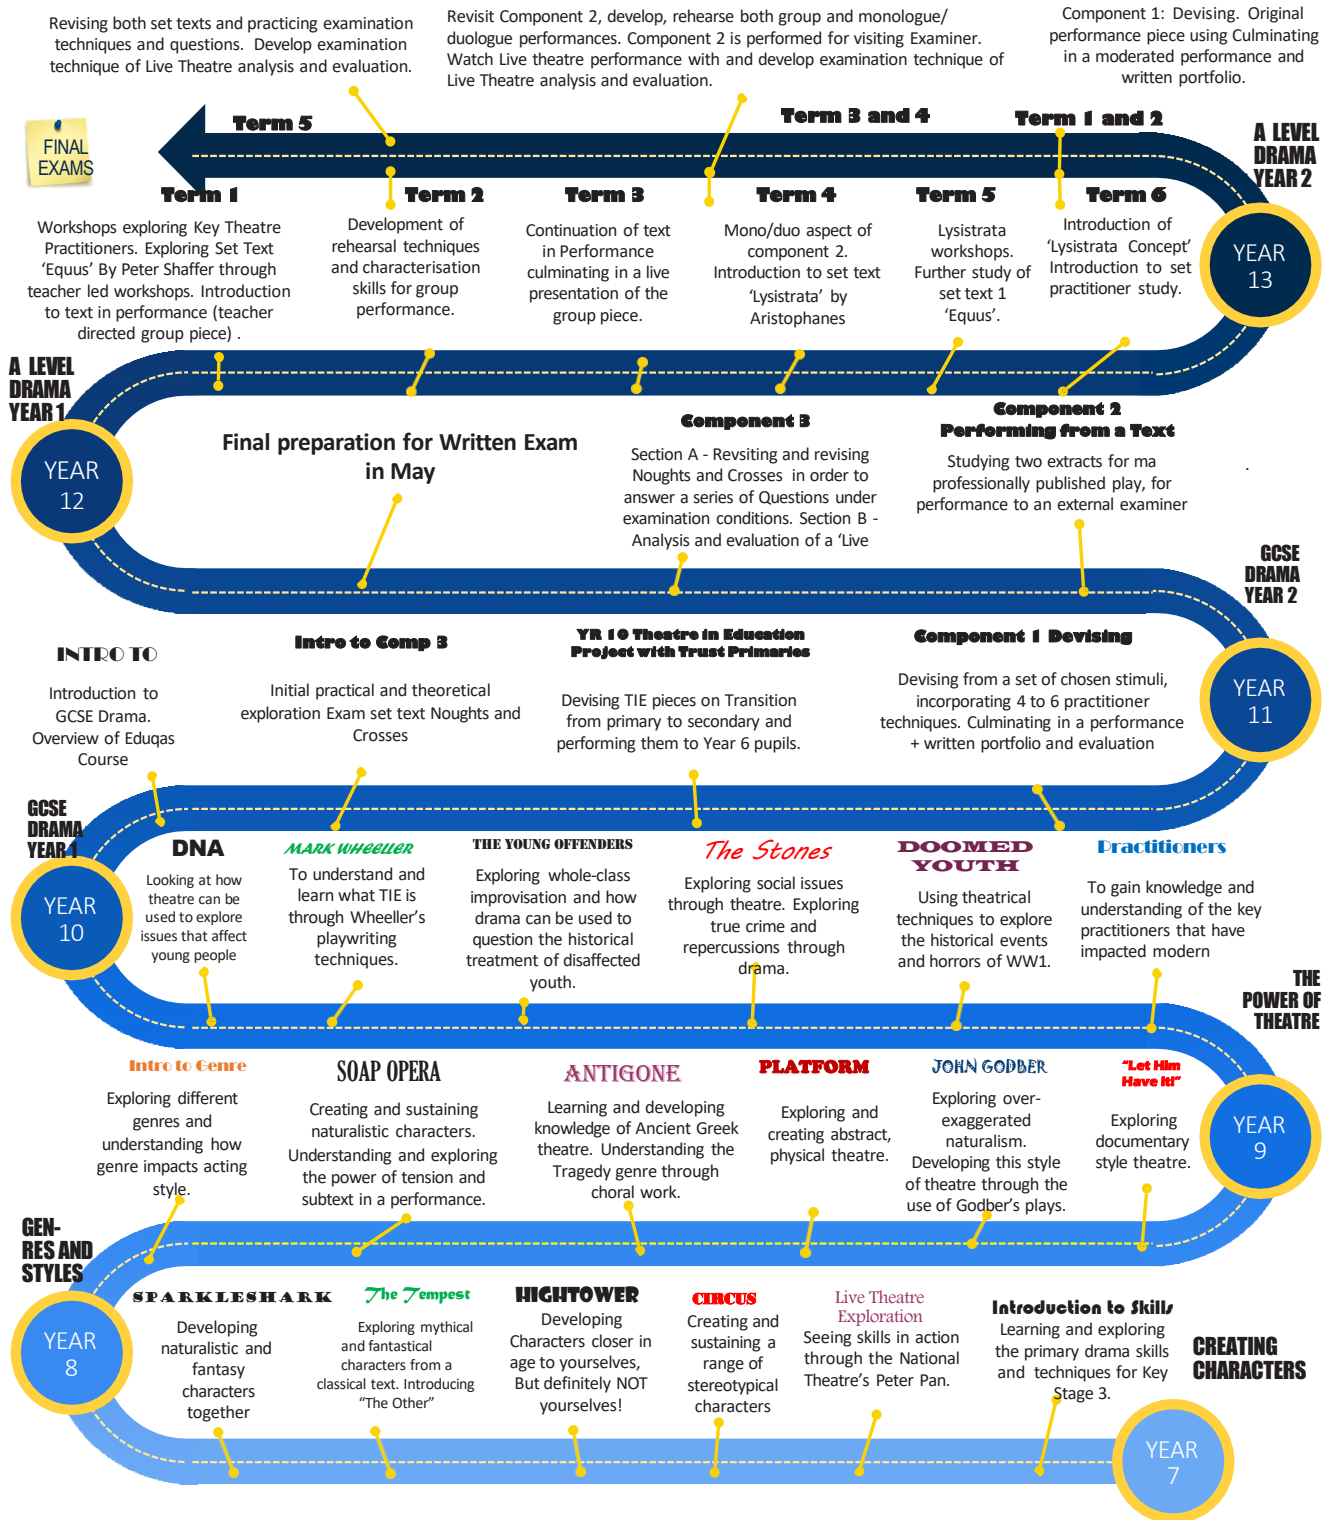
Revising both set texts and practicing examination techniques and questions. Develop examination technique of Live Theatre analysis and evaluation.

Revisit Component 2, develop, rehearse both group and monologue/ duologue performances. Component 2 is performed for visiting Examiner. Watch Live theatre performance with and develop examination technique of Live Theatre analysis and evaluation.

Component 1: Devising. Original performance piece using Culminating in a moderated performance and written portfolio.

FINAL EXAMS

Term 5

Term 3 and 4

Term 1 and 2

A LEVEL DRAMA YEAR 2

Term 1

Workshops exploring Key Theatre Practitioners. Exploring Set Text 'Equus' By Peter Shaffer through teacher led workshops. Introduction to text in performance (teacher directed group piece) .

Term 2

Development of rehearsal techniques and characterisation skills for group performance.

Term 3

Continuation of text in Performance culminating in a live presentation of the group piece.

Term 4

Mono/duo aspect of component 2. Introduction to set text 'Lysistrata' by Aristophanes

Term 5

Lysistrata workshops. Further study of set text 1 'Equus'.

Term 6

Introduction of 'Lysistrata Concept' Introduction to set practitioner study.

YEAR 13

A LEVEL DRAMA YEAR 1

YEAR 12

Final preparation for Written Exam in May

Component 3

Section A - Revsiting and revising Noughts and Crosses in order to answer a series of Questions under examination conditions. Section B - Analysis and evaluation of a 'Live

Component 2 Performing from a Text

Studying two extracts for ma professionally published play, for performance to an external examiner

GCSE DRAMA YEAR 2

INTRO TO

Introduction to GCSE Drama. Overview of Eduqas Course

Intro to Comp 3

Initial practical and theoretical exploration Exam set text Noughts and Crosses

YR 10 Theatre in Education Project with Trust Primaries

Devising TIE pieces on Transition from primary to secondary and performing them to Year 6 pupils.

Component 1 Devising

Devising from a set of chosen stimuli, incorporating 4 to 6 practitioner techniques. Culminating in a performance + written portfolio and evaluation

YEAR 11

GCSE DRAMA YEAR 1

YEAR 10

DNA

Looking at how theatre can be used to explore issues that affect young people

MARK WHEELLER

To understand and learn what TIE is through Wheeller's playwriting techniques.

THE YOUNG OFFENDERS

Exploring whole-class improvisation and how drama can be used to question the historical treatment of disaffected youth.

The Stones

Exploring social issues through theatre. Exploring true crime and repercussions through drama.

DOOMED YOUTH

Using theatrical techniques to explore the historical events and horrors of WW1.

Practitioners

To gain knowledge and understanding of the key practitioners that have impacted modern

THE POWER OF THEATRE

Intro to Genre

Exploring different genres and understanding how genre impacts acting style.

SOAP OPERA

Creating and sustaining naturalistic characters. Understanding and exploring the power of tension and subtext in a performance.

ANTIGONE

Learning and developing knowledge of Ancient Greek theatre. Understanding the Tragedy genre through choral work.

PLATFORM

Exploring and creating abstract, physical theatre.

JOHN GODBER

Exploring over-exaggerated naturalism. Developing this style of theatre through the use of Godber's plays.

"Let Him Have It"

Exploring documentary style theatre.

YEAR 9

GEN-RES AND STYLES

YEAR 8

SPARKLESHARK

Developing naturalistic and fantasy characters together

The Tempest

Exploring mythical and fantastical characters from a classical text. Introducing "The Other"

HIGHTOWER

Developing Characters closer in age to yourselves, But definitely NOT yourselves!

CIRCUS

Creating and sustaining a range of stereotypical characters

Live Theatre Exploration

Seeing skills in action through the National Theatre's Peter Pan.

Introduction to Skills

Learning and exploring the primary drama skills and techniques for Key Stage 3.

CREATING CHARACTERS

YEAR 7